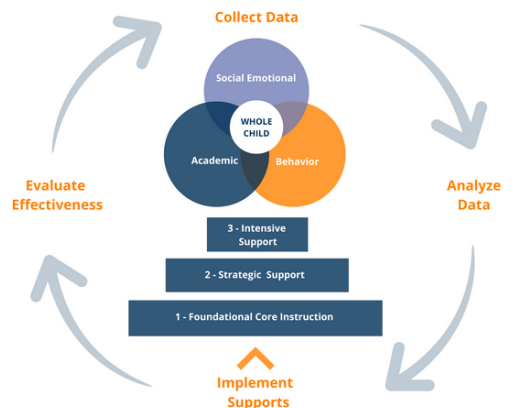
Collect Data

Social Emotional

WHOLE CHILD

Academic

Behavior

Evaluate Effectiveness

Analyze Data

3 - Intensive Support

2 - Strategic Support

1 - Foundational Core Instruction

Implement Supports